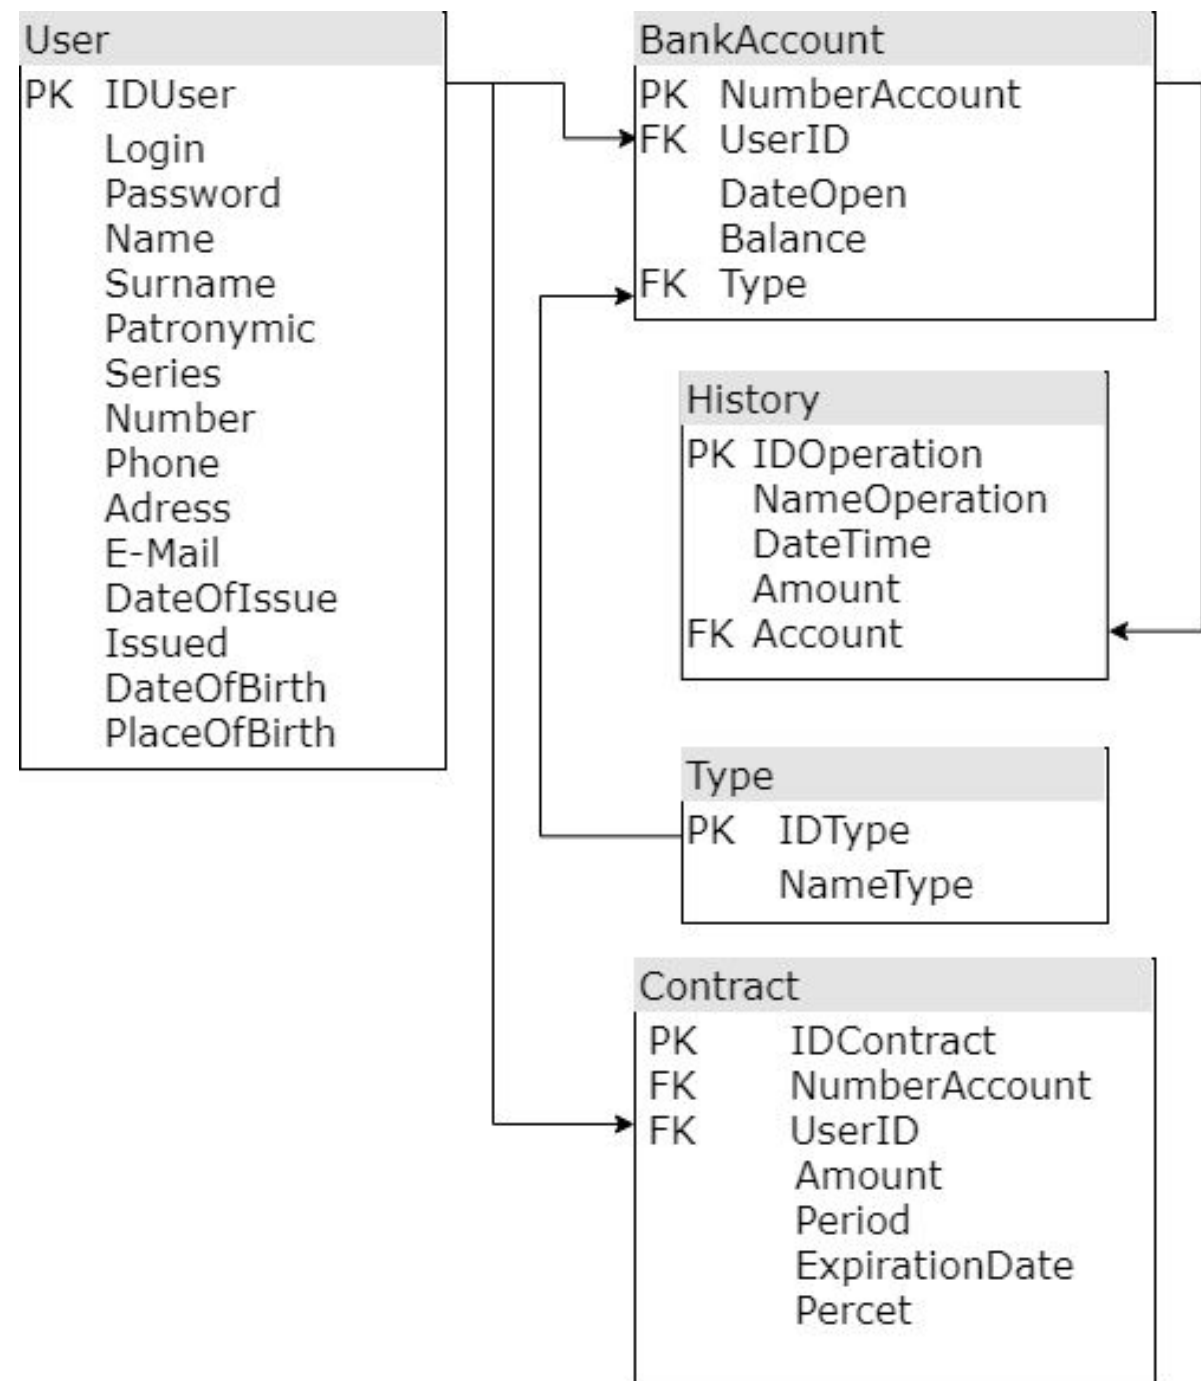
User
PK IDUser
Login
Password
Name
Surname
Patronymic
Series
Number
Phone
Adress
E-Mail
DateOfIssue
Issued
DateOfBirth
PlaceOfBirth

BankAccount
PK NumberAccount
FK UserID
DateOpen
Balance
FK Type

History
PK IDOperation
NameOperation
DateTime
Amount
FK Account

Type
PK IDType
NameType

Contract
PK IDContract
FK NumberAccount
FK UserID
Amount
Period
ExpirationDate
Percet